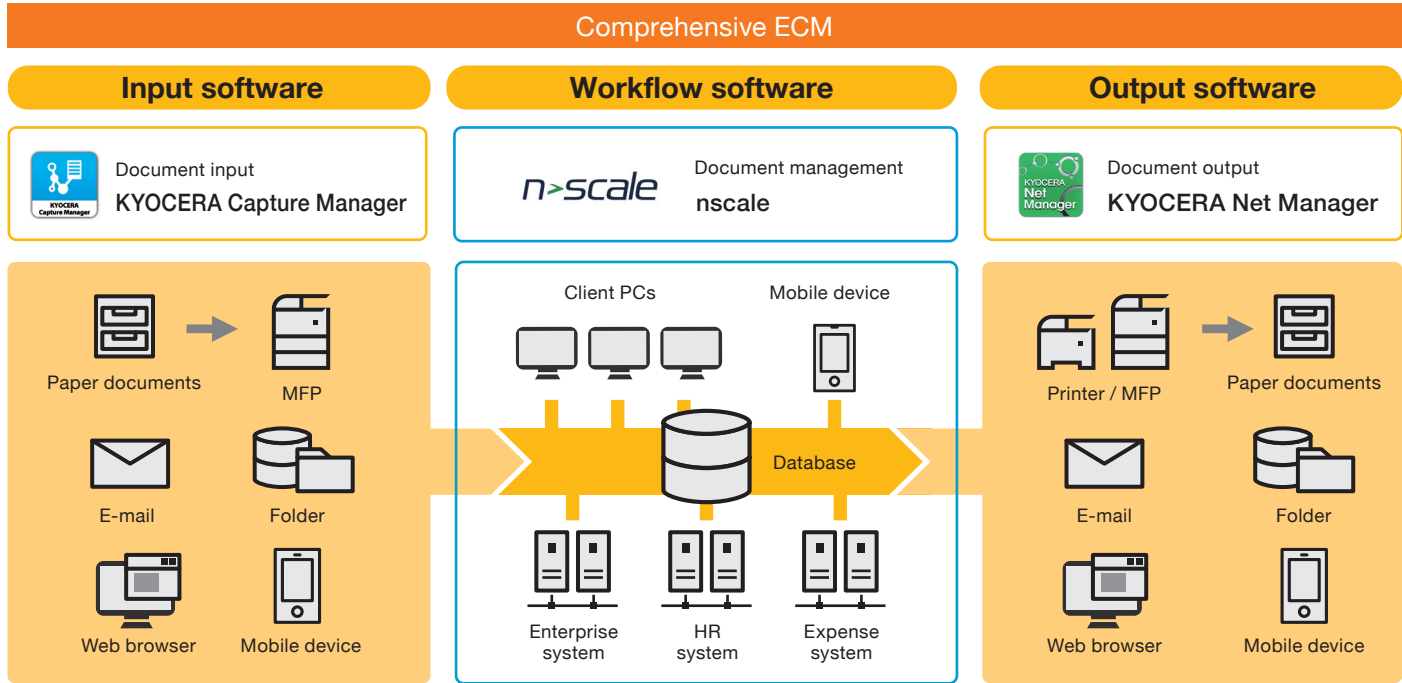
Comprehensive ECM

Input software

KYOCERA Capture Manager

Document input
KYOCERA Capture Manager

Paper documents

MFP

E-mail

Folder

Web browser

Mobile device

Workflow software

n>scale

Document management
nscale

Client PCs

Mobile device

Database

Enterprise system

HR system

Expense system

Output software

KYOCERA Net Manager

Document output
KYOCERA Net Manager

Printer / MFP

Paper documents

E-mail

Folder

Web browser

Mobile device